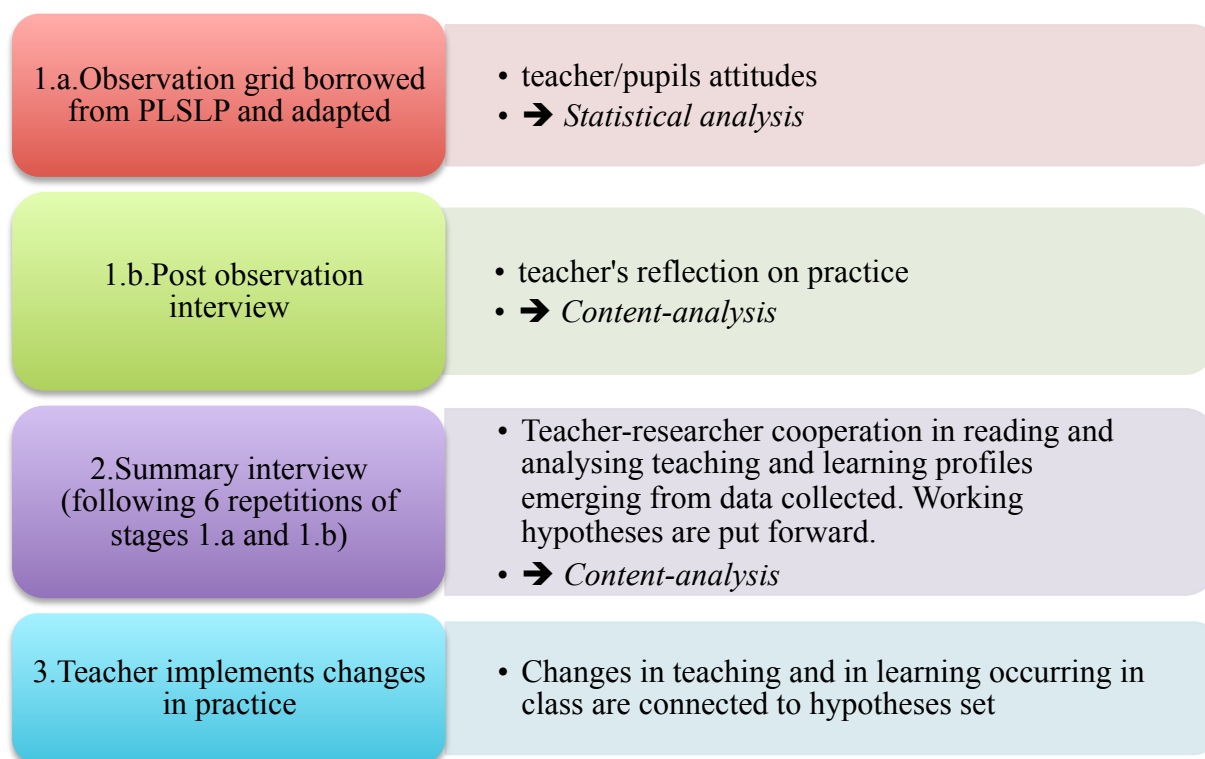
1.a.Observation grid borrowed from PLSLP and adapted

- teacher/pupils attitudes
- ➔ *Statistical analysis*

1.b.Post observation interview

- teacher's reflection on practice
- ➔ *Content-analysis*

2.Summary interview (following 6 repetitions of stages 1.a and 1.b)

- Teacher-researcher cooperation in reading and analysing teaching and learning profiles emerging from data collected. Working hypotheses are put forward.
- ➔ *Content-analysis*

3.Teacher implements changes in practice

- Changes in teaching and in learning occurring in class are connected to hypotheses set